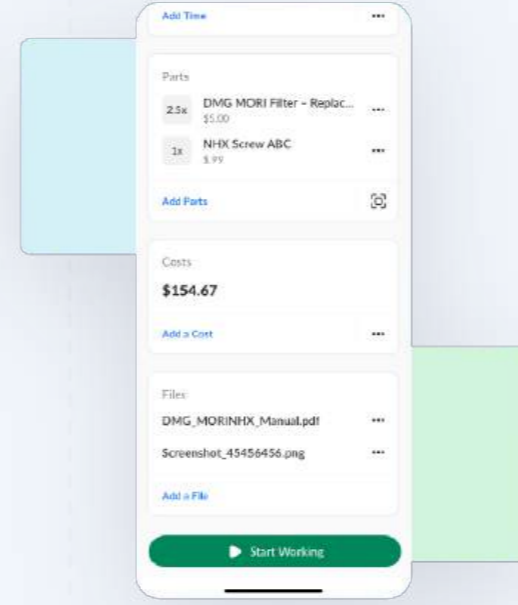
Add Time

Parts

2.5x DMG MORI Filter - Replac...
$5.00

1x NHX Screw ABC
$.99

Add Parts

Costs

$154.67

Add a Cost

Files

DMG_MORINHX_Manual.pdf

Screenshot_45456456.png

Add a File

Start Working